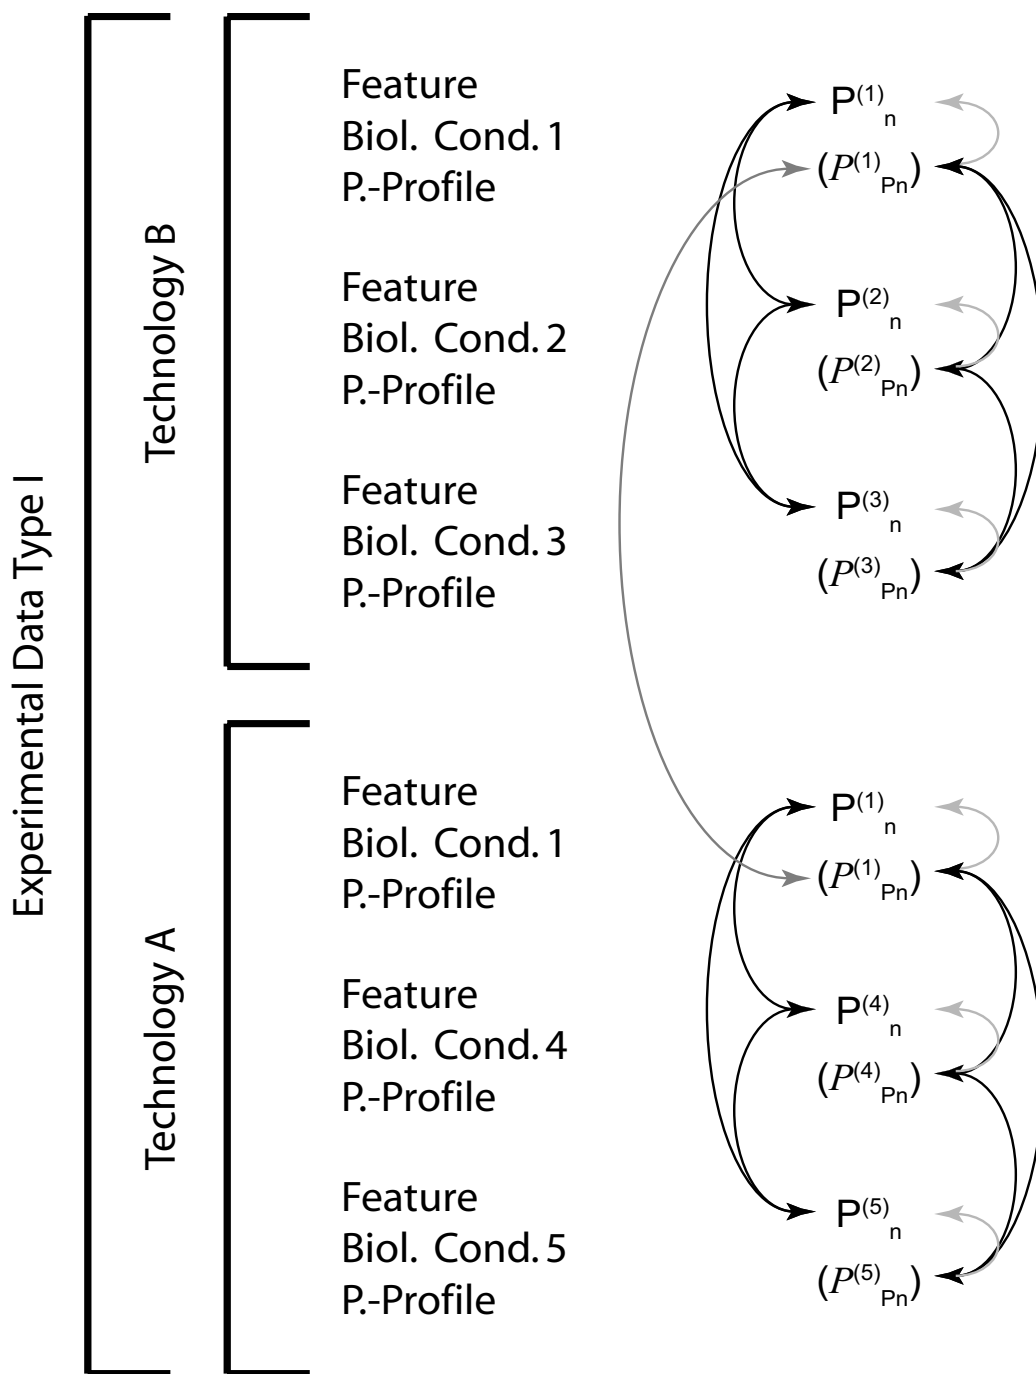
Experimental Data Type I

Technology B

Feature
Biol. Cond. 1
P.-Profile

Feature
Biol. Cond. 2
P.-Profile

Feature
Biol. Cond. 3
P.-Profile

Technology A

Feature
Biol. Cond. 1
P.-Profile

Feature
Biol. Cond. 4
P.-Profile

Feature
Biol. Cond. 5
P.-Profile

$P^{(1)}_{n}$
$(P^{(1)}_{Pn})$
$P^{(2)}_{n}$
$(P^{(2)}_{Pn})$
$P^{(3)}_{n}$
$(P^{(3)}_{Pn})$

$P^{(1)}_{n}$
$(P^{(1)}_{Pn})$
$P^{(4)}_{n}$
$(P^{(4)}_{Pn})$
$P^{(5)}_{n}$
$(P^{(5)}_{Pn})$